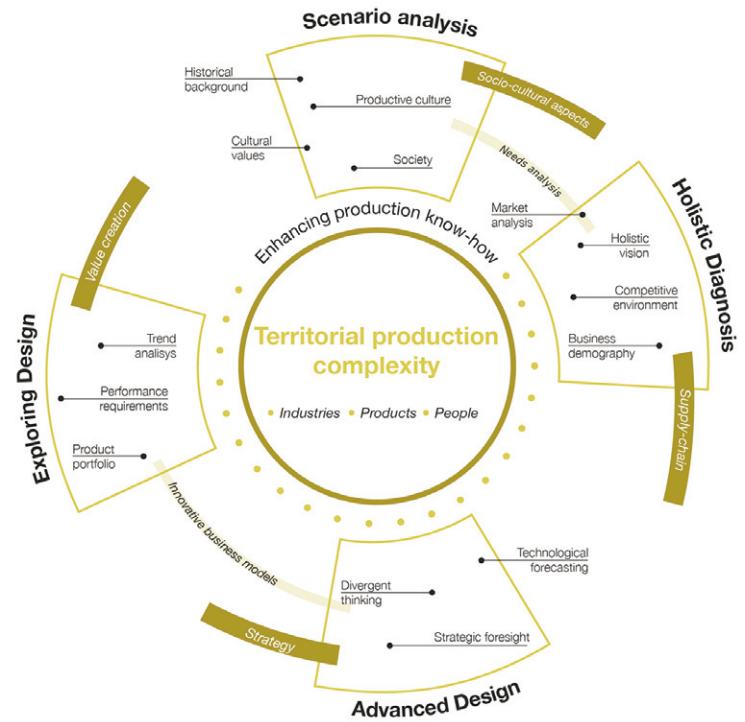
Scenario analysis

Historical background

Productive culture

Cultural values

Society

Socio-cultural aspects

Needs analysis

Holistic Diagnosis

Market analysis

Holistic vision

Competitive environment

Business demography

Supply-chain

Enhancing production know-how

Territorial production complexity

Industries • Products • People

Value creation

Exploring Design

Trend analisys

Performance requirements

Product portfolio

Innovative business models

Strategy

Advanced Design

Technological forecasting

Divergent thinking

Strategic foresight